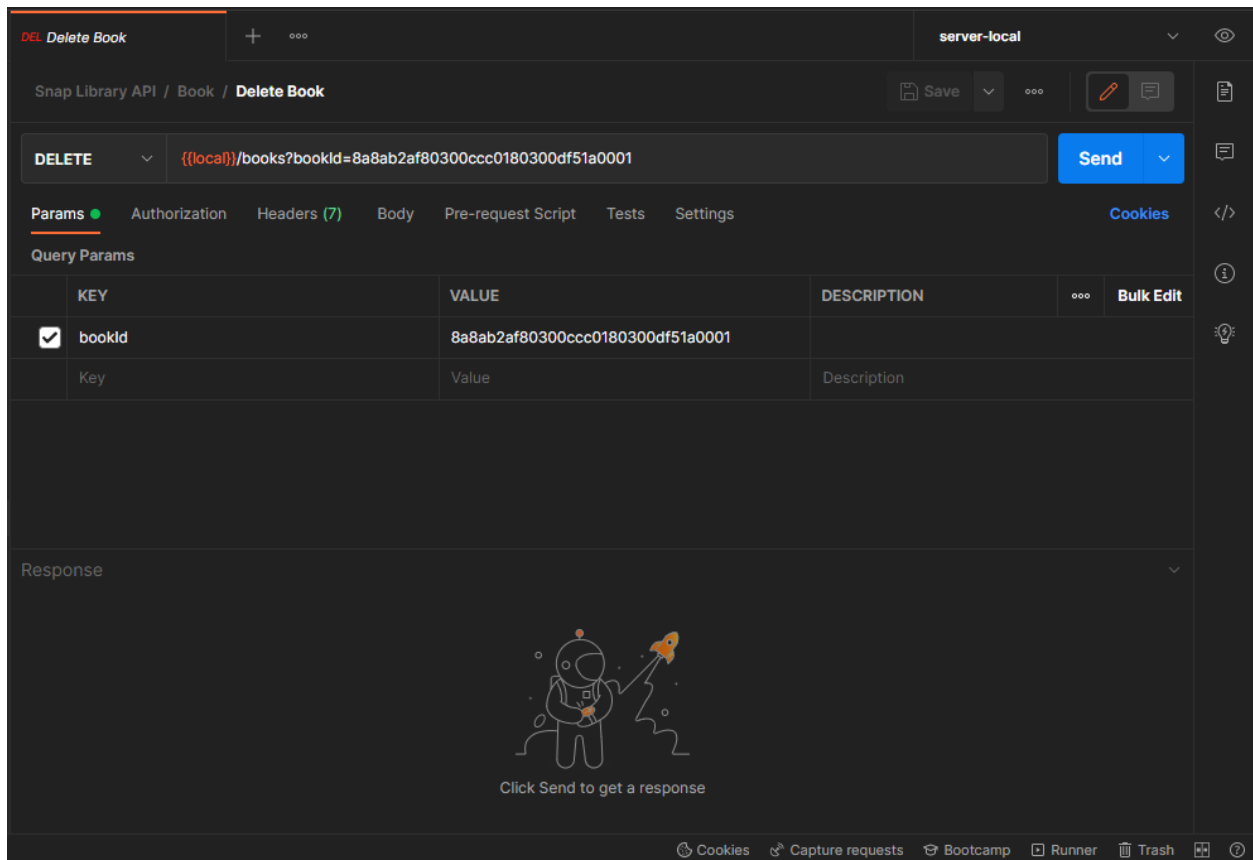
DEL Delete Book + ooo

server-local

Snap Library API / Book / Delete Book

Save ooo

DELETE {{local}}/books?bookId=8a8ab2af80300ccc0180300df51a0001

Send

Params Authorization Headers (7) Body Pre-request Script Tests Settings Cookies

Query Params

| | KEY | VALUE | DESCRIPTION | ooo Bulk Edit |
|---|---|---|---|---|
| ☑ | bookId | 8a8ab2af80300ccc0180300df51a0001 | | |
| | Key | Value | Description | |

Response

Click Send to get a response

Cookies Capture requests Bootcamp Runner Trash